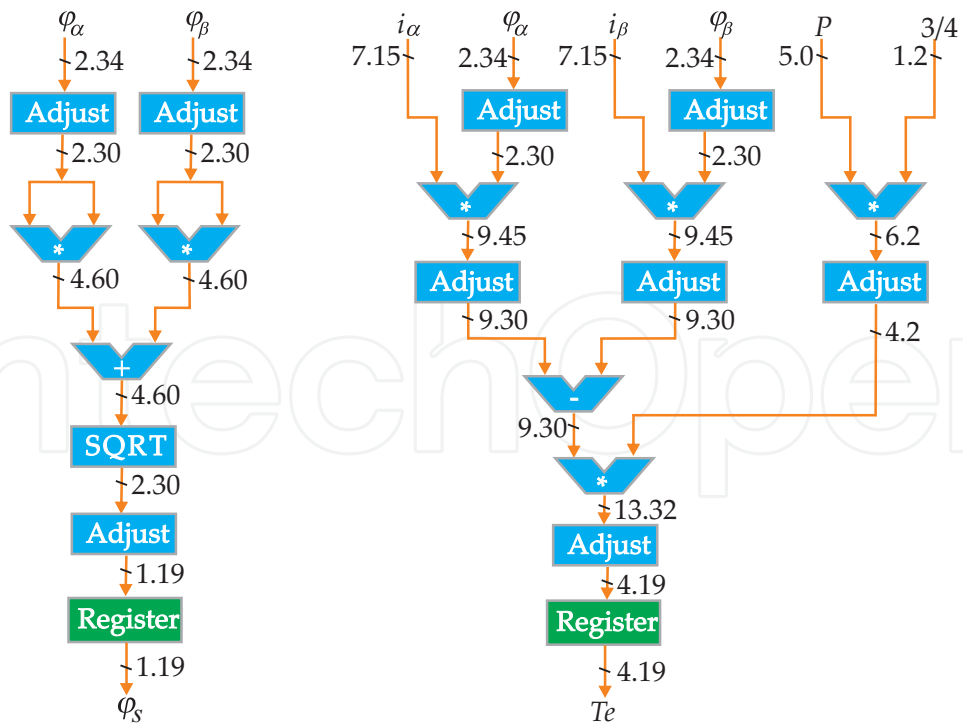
$\varphi_\alpha$
2.34
Adjust
2.30
*
4.60

$\varphi_\beta$
2.34
Adjust
2.30
*
4.60

+
4.60
SQRT
2.30
Adjust
1.19
Register
1.19
$\varphi_s$

$i_\alpha$
7.15
$\varphi_\alpha$
2.34
Adjust
2.30
*
9.45
Adjust
9.30

$i_\beta$
7.15
$\varphi_\beta$
2.34
Adjust
2.30
*
9.45
Adjust
9.30

$P$
5.0
3/4
1.2
*
6.2
Adjust
4.2

-
9.30
*
13.32
Adjust
4.19
Register
4.19
$Te$